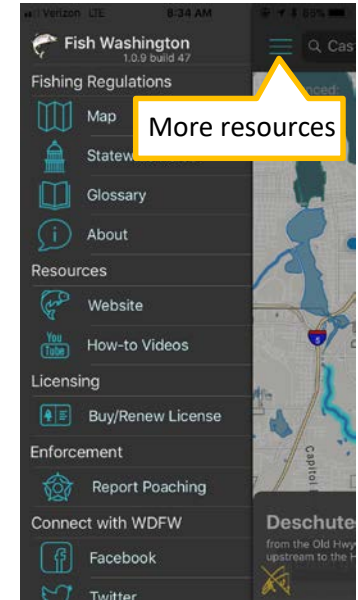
Verizon LTE 8:34 AM 65%

Fish Washington
1.0.9 build 47

Cas

Fishing Regulations

Map

More resources

Statew

Glossary

About

Resources

Website

You Tube

How-to Videos

Licensing

Buy/Renew License

Enforcement

Report Poaching

Connect with WDFW

Facebook

Twitter

5

Capitol

Deschute
from the Old Hwy
upstream to the H